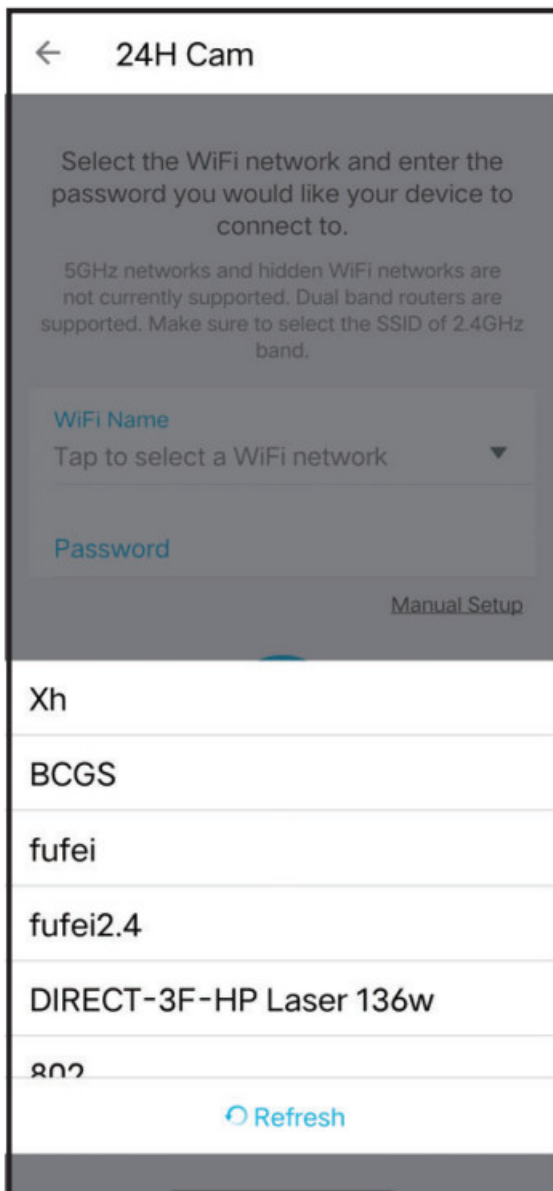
← 24H Cam

Select the WiFi network and enter the password you would like your device to connect to.

5GHz networks and hidden WiFi networks are not currently supported. Dual band routers are supported. Make sure to select the SSID of 2.4GHz band.

WiFi Name
Tap to select a WiFi network ▼

Password

Manual Setup

Xh

BCGS

fufei

fufei2.4

DIRECT-3F-HP Laser 136w

802

Refresh